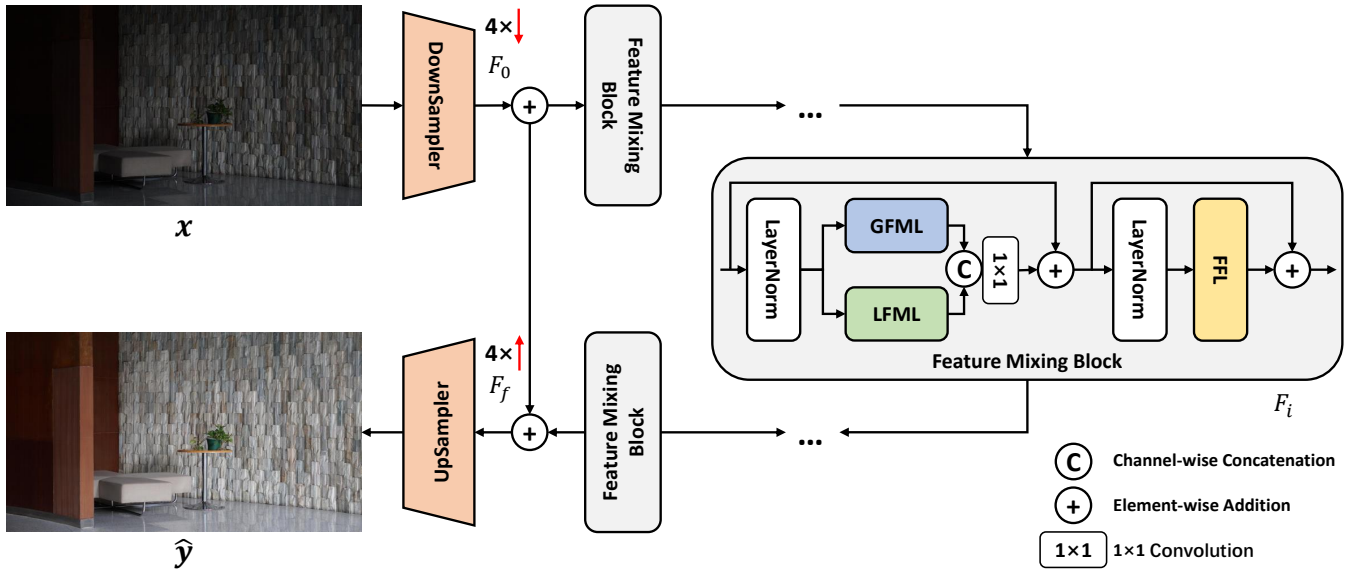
DownSampler
4×
$F_0$
+
Feature Mixing Block
...
$x$
LayerNorm
GFML
LFML
C
1×1
+
LayerNorm
FFL
+
Feature Mixing Block
$F_i$
UpSampler
4×
$F_f$
+
Feature Mixing Block
...
$\hat{y}$
C Channel-wise Concatenation
+ Element-wise Addition
1×1 1×1 Convolution